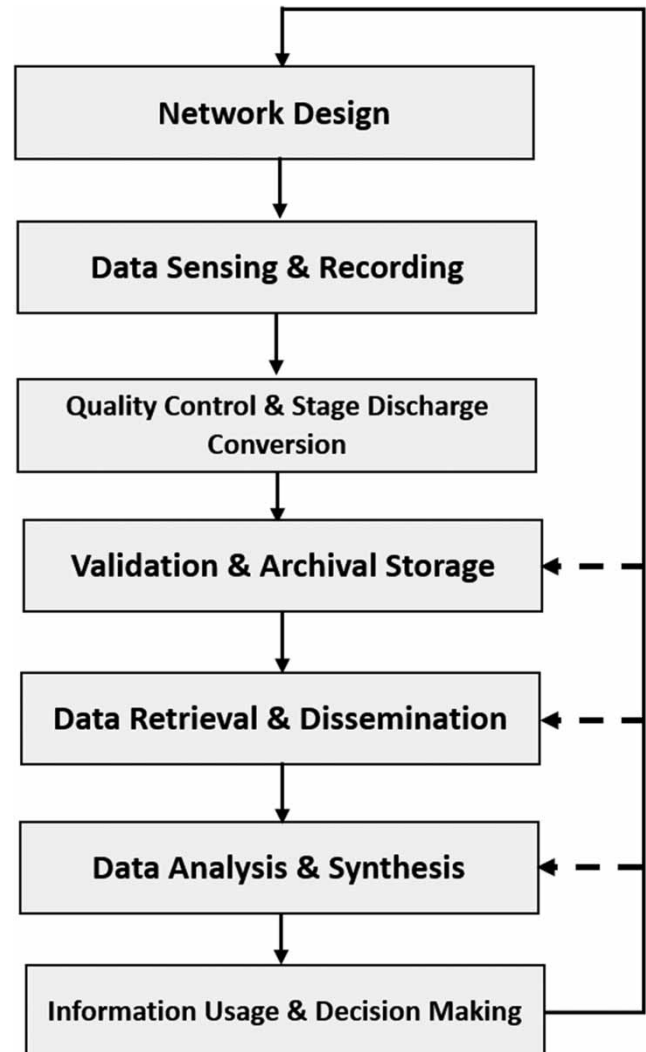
Network Design

Data Sensing & Recording

Quality Control & Stage Discharge Conversion

Validation & Archival Storage

Data Retrieval & Dissemination

Data Analysis & Synthesis

Information Usage & Decision Making